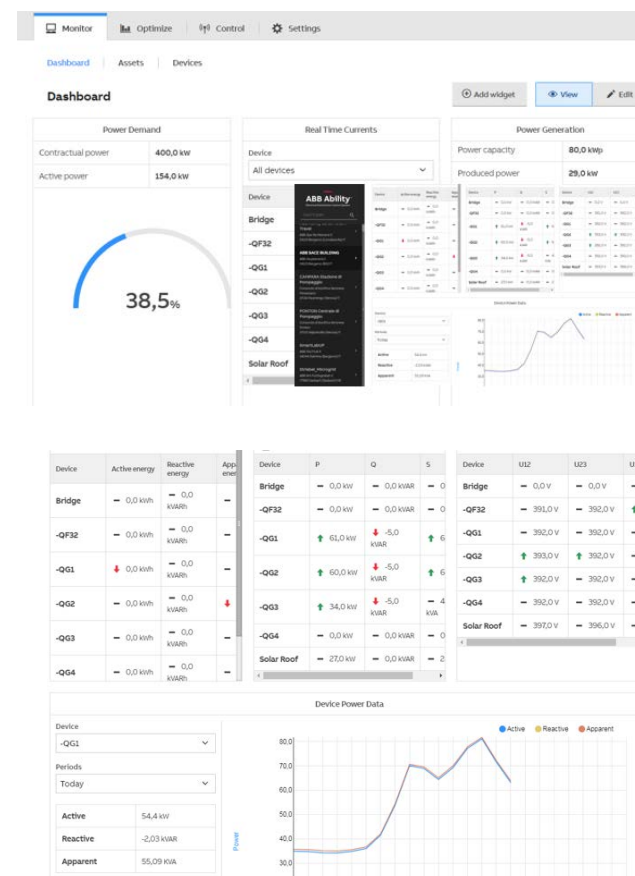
Monitor Optimize Control Settings

Dashboard Assets Devices

Dashboard

Add widget View Edit

Power Demand

Contractual power 400,0 kW
Active power 154,0 kW

38,5%

Real Time Currents

Device
All devices

Device
Bridge
-QF32
-QG1
-QG2
-QG3
-QG4
Solar Roof

ABB Ability

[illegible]

Power Generation

Power capacity 80,0 kWp
Produced power 29,0 kW

| Device | Active energy | Reactive energy | Appa ener |
|---|---|---|---|
| Bridge | — 0,0 kWh | — 0,0 kVARh | — |
| -QF32 | — 0,0 kWh | — 0,0 kVARh | — |
| -QG1 | 0,0 kWh | — 0,0 kVARh | — |
| -QG2 | — 0,0 kWh | — 0,0 kVARh | |
| -QG3 | — 0,0 kWh | — 0,0 kVARh | — |
| -QG4 | — 0,0 kWh | — 0,0 kVARh | — |

| Device | P | Q | S |
|---|---|---|---|
| Bridge | — 0,0 kW | — 0,0 kVAR | — 0 |
| -QF32 | — 0,0 kW | — 0,0 kVAR | — 0 |
| -QG1 | 61,0 kW | -5,0 kVAR | 6 |
| -QG2 | 60,0 kW | -5,0 kVAR | 6 |
| -QG3 | 34,0 kW | -5,0 kVAR | 4 kVA |
| -QG4 | — 0,0 kW | — 0,0 kVAR | — 0 |
| Solar Roof | — 27,0 kW | — 0,0 kVAR | — 2 |

| Device | U12 | U23 | U |
|---|---|---|---|
| Bridge | — 0,0 V | — 0,0 V | — |
| -QF32 | — 391,0 V | — 392,0 V | |
| -QG1 | — 392,0 V | — 392,0 V | — |
| -QG2 | 393,0 V | 392,0 V | |
| -QG3 | 392,0 V | 392,0 V | — |
| -QG4 | — 392,0 V | — 392,0 V | — |
| Solar Roof | — 397,0 V | — 396,0 V | — |

Device Power Data

Device
-QG1

Periods
Today

| Active | 54,4 kW |
|---|---|
| Reactive | -2,03 kVAR |
| Apparent | 55,09 KVA |

Active Reactive Apparent

Power

80,0
70,0
60,0
50,0
40,0
30,0